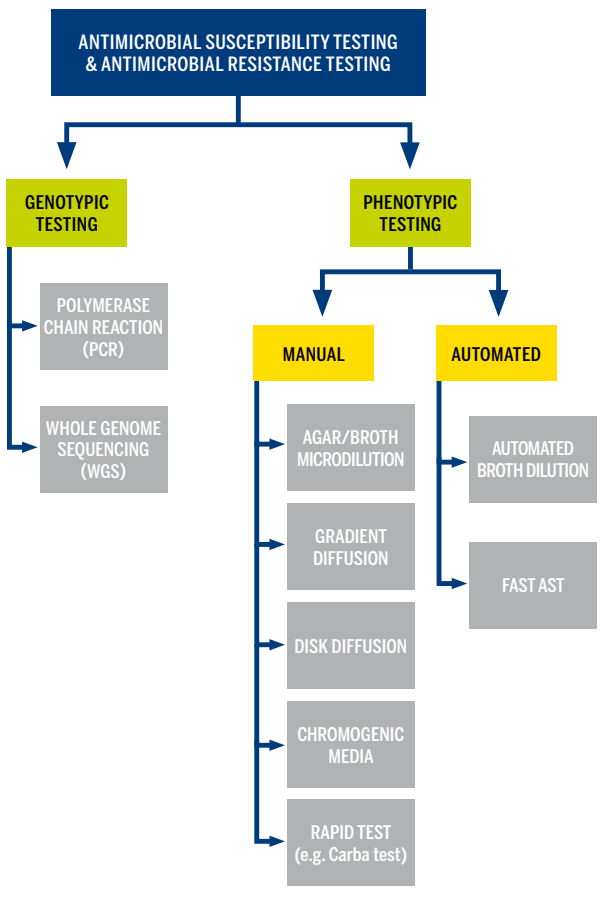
ANTIMICROBIAL SUSCEPTIBILITY TESTING & ANTIMICROBIAL RESISTANCE TESTING

GENOTYPIC TESTING

POLYMERASE CHAIN REACTION (PCR)

WHOLE GENOME SEQUENCING (WGS)

PHENOTYPIC TESTING

MANUAL

AGAR/BROTH MICRODILUTION

GRADIENT DIFFUSION

DISK DIFFUSION

CHROMOGENIC MEDIA

RAPID TEST (e.g. Carba test)

AUTOMATED

AUTOMATED BROTH DILUTION

FAST AST